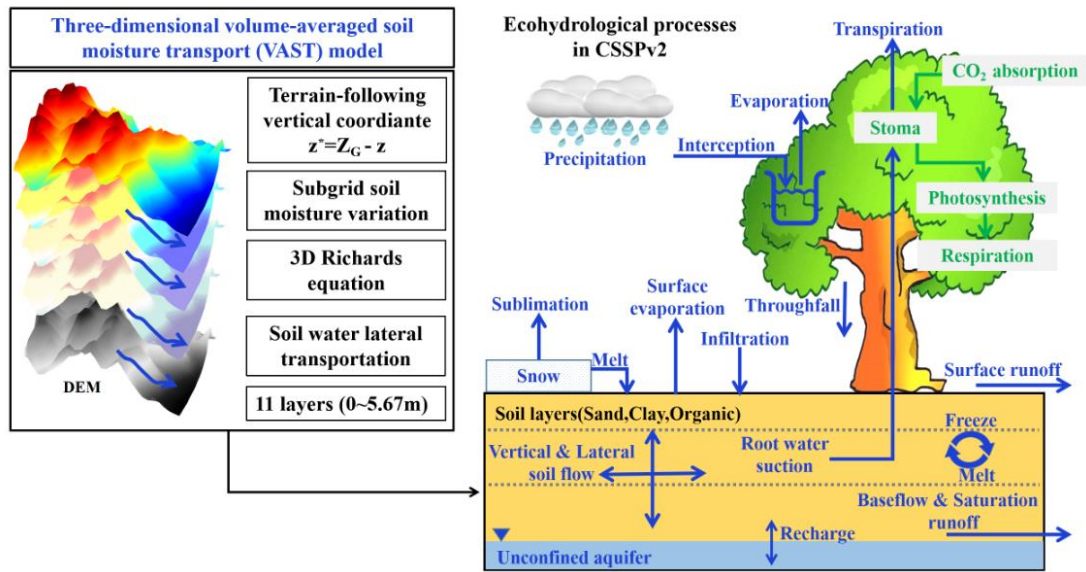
Three-dimensional volume-averaged soil moisture transport (VAST) model

Terrain-following vertical coordiante $z^{*}=Z_{G} - z$

Subgrid soil moisture variation

3D Richards equation

Soil water lateral transportation

DEM

11 layers (0~5.67m)

Ecohydrological processes in CSSPv2

Precipitation

Interception

Evaporation

Transpiration

$CO_2$ absorption

Stoma

Photosynthesis

Respiration

Sublimation

Surface evaporation

Throughfall

Infiltration

Snow

Melt

Surface runoff

Soil layers(Sand,Clay,Organic)

Freeze

Melt

Vertical & Lateral soil flow

Root water suction

Baseflow & Saturation runoff

Recharge

Unconfined aquifer